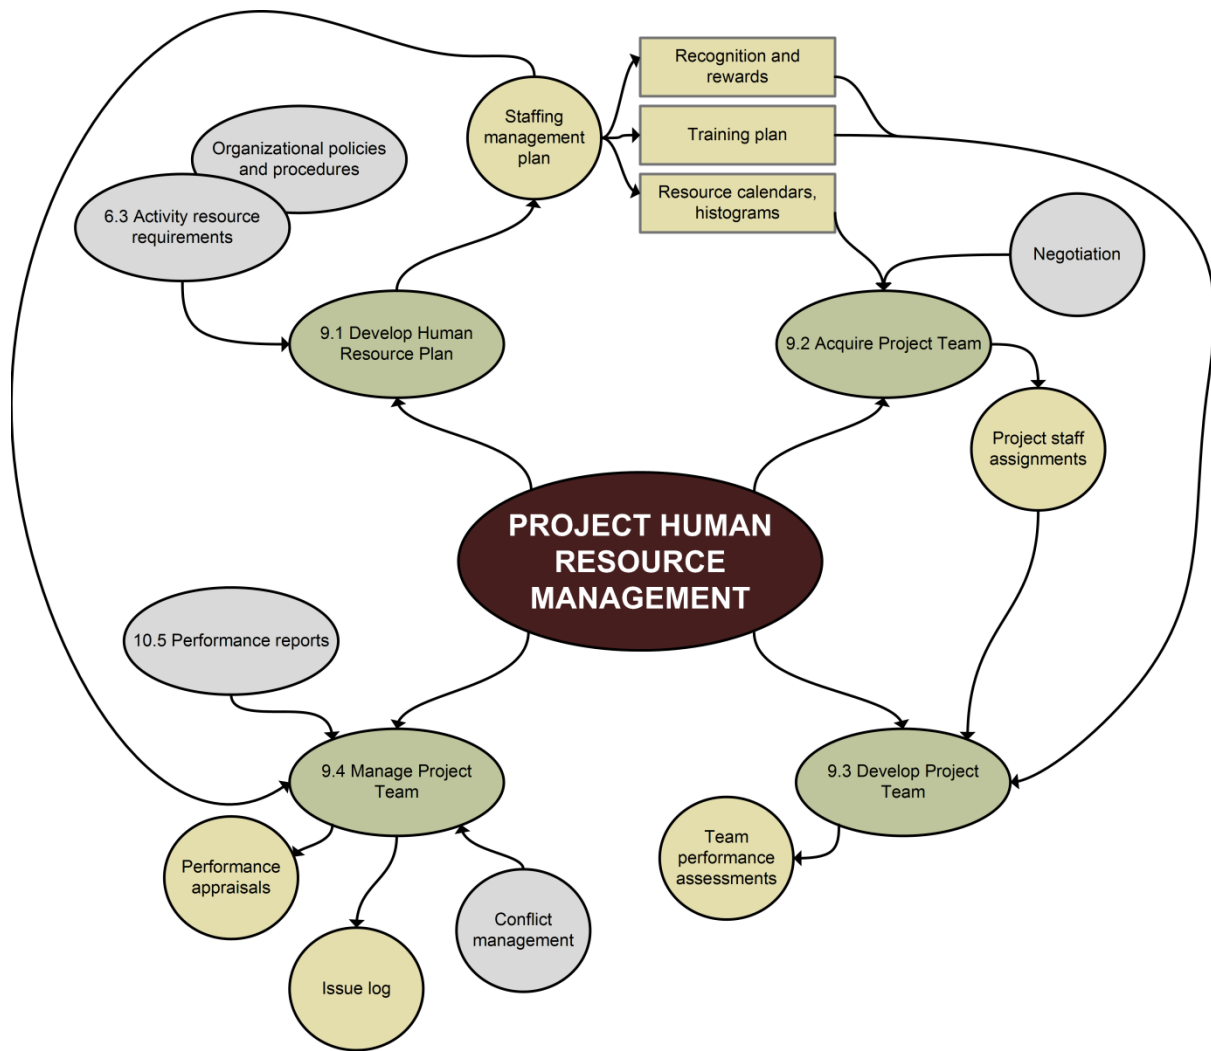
Recognition and rewards

Training plan

Resource calendars, histograms

Staffing management plan

Organizational policies and procedures

6.3 Activity resource requirements

Negotiation

9.1 Develop Human Resource Plan

9.2 Acquire Project Team

Project staff assignments

PROJECT HUMAN RESOURCE MANAGEMENT

10.5 Performance reports

9.4 Manage Project Team

9.3 Develop Project Team

Team performance assessments

Performance appraisals

Conflict management

Issue log